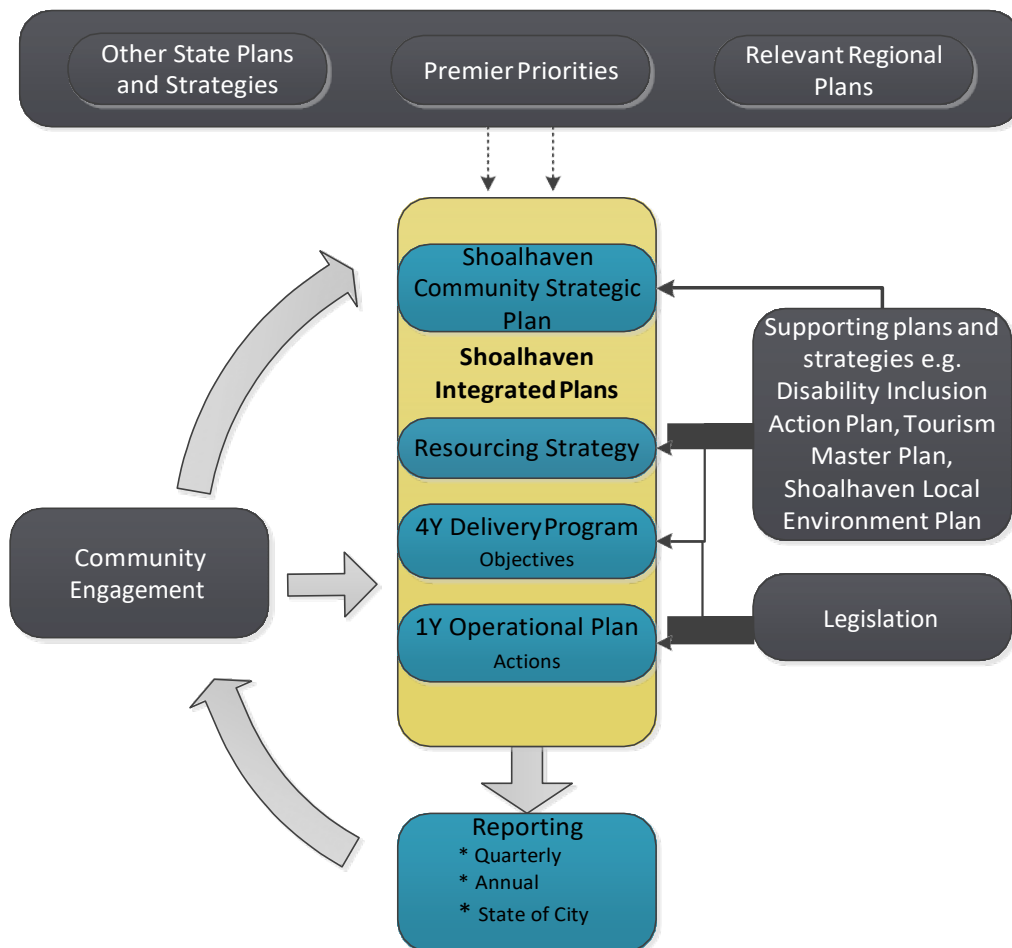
Other State Plans and Strategies

Premier Priorities

Relevant Regional Plans

Shoalhaven Community Strategic Plan

Shoalhaven Integrated Plans

Resourcing Strategy

4Y Delivery Program
Objectives

1Y Operational Plan
Actions

Supporting plans and strategies e.g. Disability Inclusion Action Plan, Tourism Master Plan, Shoalhaven Local Environment Plan

Legislation

Community Engagement

Reporting
* Quarterly
* Annual
* State of City